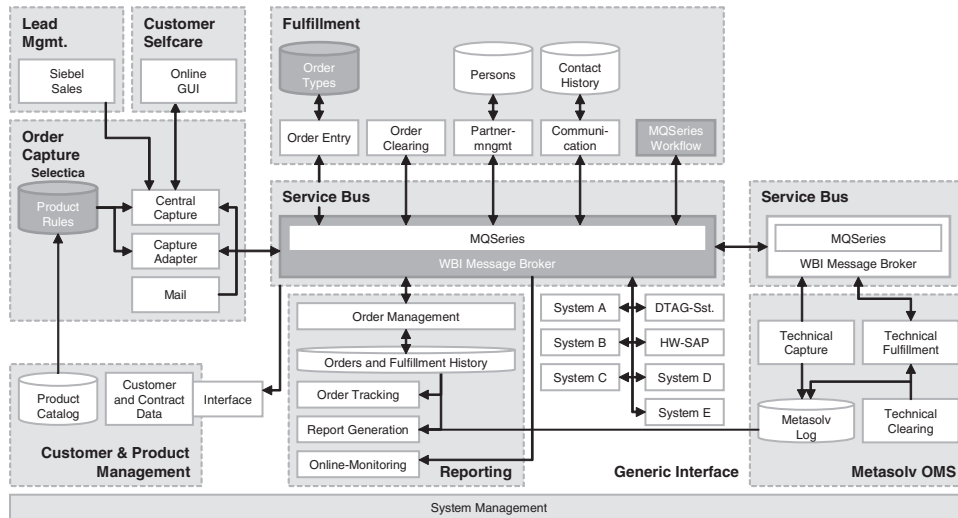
Lead Mgmt.

Siebel Sales

Customer Selfcare

Online GUI

Fulfillment

Order Types

Persons

Contact History

Order Entry

Order Clearing

Partnermngmt

Communication

MQSeries Workflow

Order Capture

Selectica

Product Rules

Central Capture

Capture Adapter

Mail

Service Bus

MQSeries

WBI Message Broker

Service Bus

MQSeries

WBI Message Broker

Order Management

Orders and Fulfillment History

Order Tracking

Report Generation

Online-Monitoring

Reporting

System A

DTAG-Sst.

System B

HW-SAP

System C

System D

System E

Generic Interface

Technical Capture

Technical Fulfillment

Metasolv Log

Technical Clearing

Metasolv OMS

Product Catalog

Customer and Contract Data

Interface

Customer & Product Management

System Management